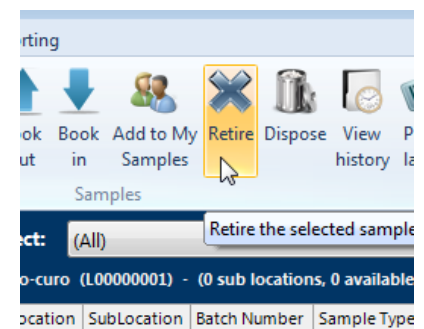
rting

ok ut

Book in

Add to My Samples

Retire

Dispose

View history

P la

Samples

ect:

(All)

Retire the selected sample

o-curo (L00000001) - (0 sub locations, 0 available

ocation | SubLocation | Batch Number | Sample Type